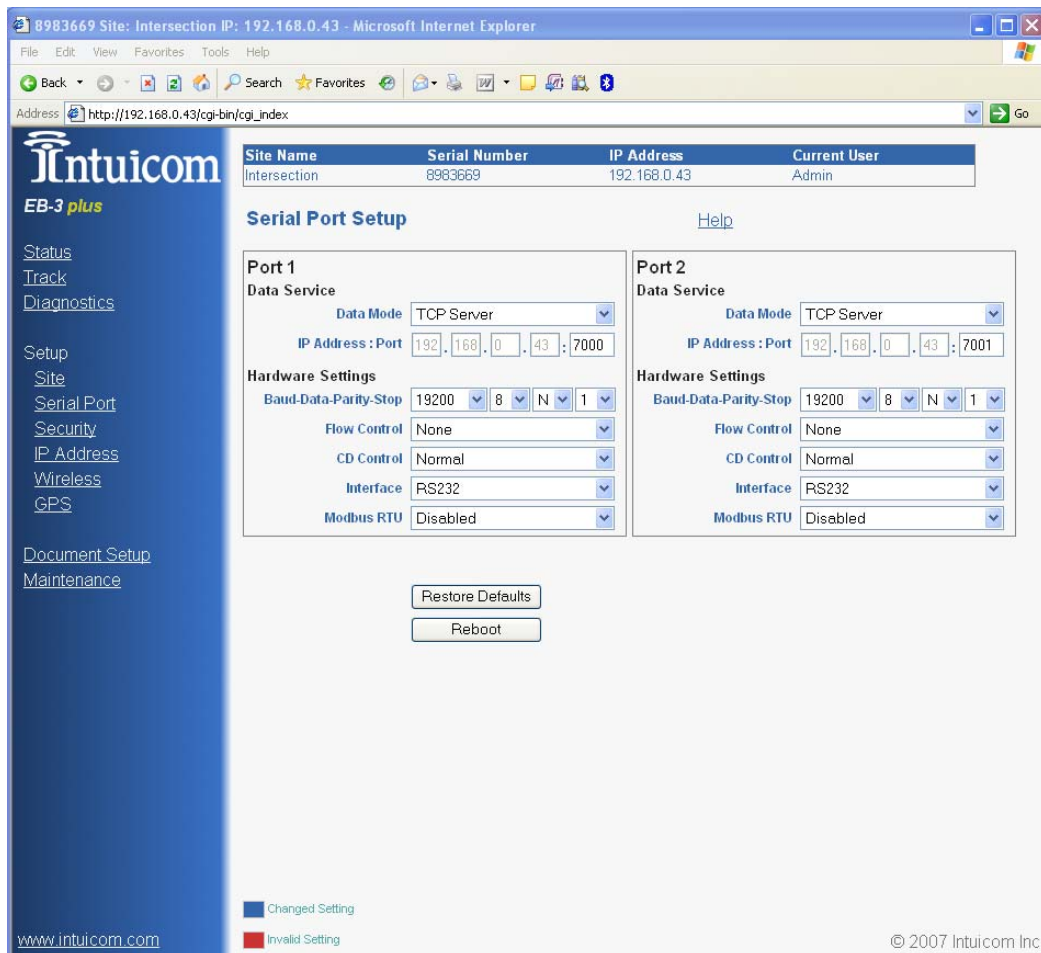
8983669 Site: Intersection IP: 192.168.0.43 - Microsoft Internet Explorer

File Edit View Favorites Tools Help

Back Search Favorites

Address http://192.168.0.43/cgi-bin/cgi_index Go

Intuicom
EB-3 plus

Status
Track
Diagnostics

Setup
Site
Serial Port
Security
IP Address
Wireless
GPS

Document Setup
Maintenance

www.intuicom.com

| Site Name | Serial Number | IP Address | Current User |
|---|---|---|---|
| Intersection | 8983669 | 192.168.0.43 | Admin |

Serial Port Setup

Help

Port 1
Data Service
Data Mode TCP Server
IP Address : Port 192 . 168 . 0 . 43 : 7000
Hardware Settings
Baud-Data-Parity-Stop 19200 8 N 1
Flow Control None
CD Control Normal
Interface RS232
Modbus RTU Disabled

Port 2
Data Service
Data Mode TCP Server
IP Address : Port 192 . 168 . 0 . 43 : 7001
Hardware Settings
Baud-Data-Parity-Stop 19200 8 N 1
Flow Control None
CD Control Normal
Interface RS232
Modbus RTU Disabled

Restore Defaults
Reboot

Changed Setting
Invalid Setting

© 2007 Intuicom Inc